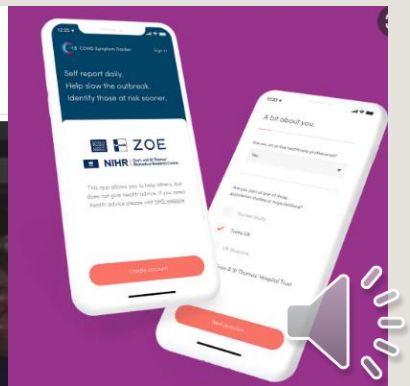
COVID Symptom Tracker
Sign in
Self report daily.
Help slow the outbreak.
Identify those at risk sooner.
ZOE
NIHR
This app allows you to help others, but does not give health advice. If you need health advice please visit NHS website
Create account

A bit about you.
Are you an healthcare professional?
No
Are you part of one of these population studies or organisations?
Nurses study
Twins UK
UK Biobank
Guy's & St Thomas' Hospital Trust
Next question